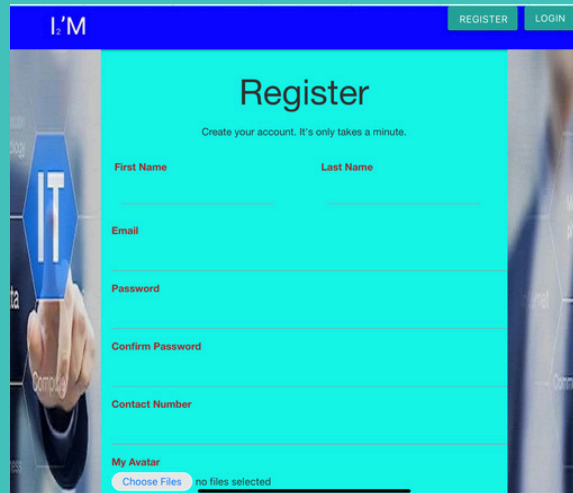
I₂'M

REGISTER

LOGIN

Register

Create your account. It's only takes a minute.

First Name

Last Name

Email

Password

Confirm Password

Contact Number

My Avatar

Choose Files no files selected

IT